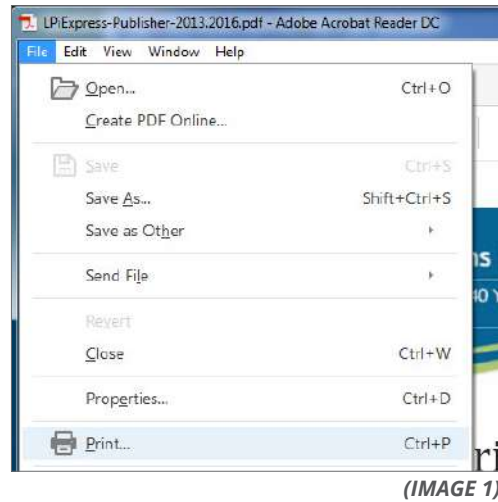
LP Express-Publisher-2013.2016.pdf - Adobe Acrobat Reader DC
File Edit View Window Help
Open... Ctrl+O
Create PDF Online...
Save Ctrl+S
Save As... Shift+Ctrl+S
Save as Other
Send File
Revert
Close Ctrl+W
Properties... Ctrl+D
Print... Ctrl+P
ns
0 Y
ri
(IMAGE 1)